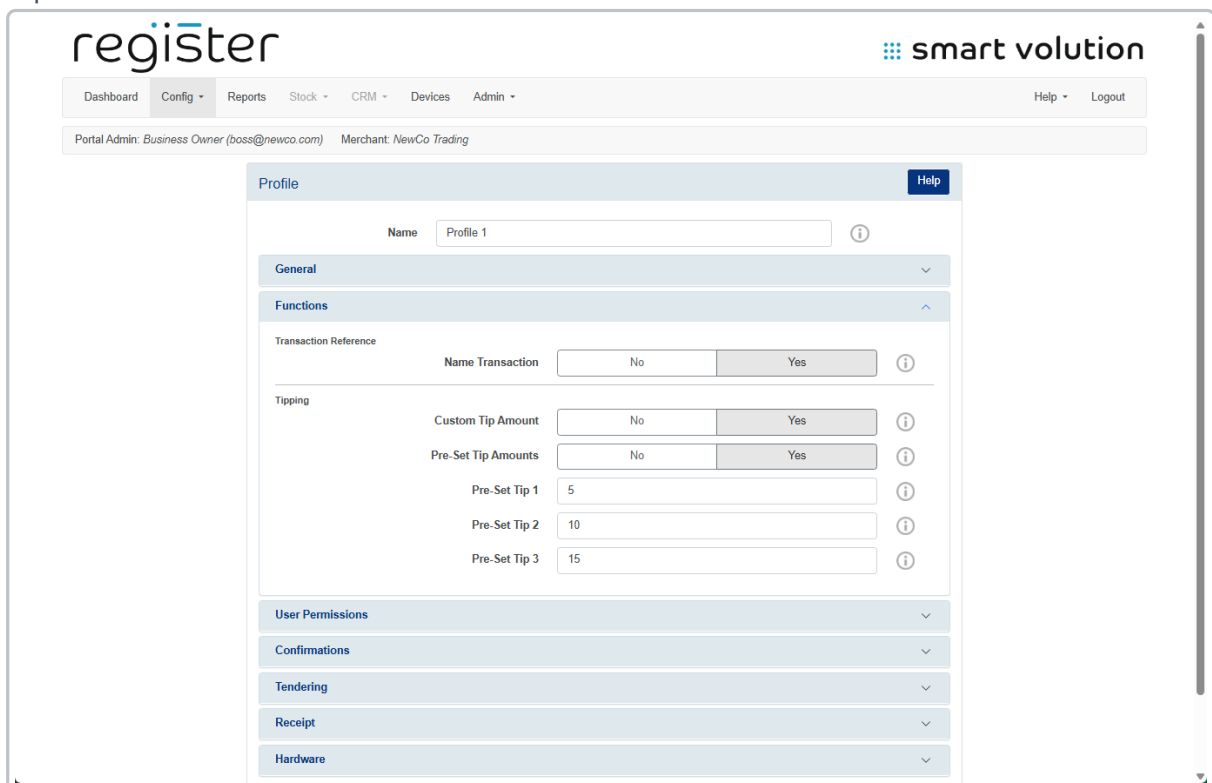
register

smart volution

Dashboard Config Reports Stock CRM Devices Admin Help Logout

Portal Admin: Business Owner (boss@newco.com) Merchant: NewCo Trading

Profile

Help

Name Profile 1

General

Functions

Transaction Reference

Name Transaction No Yes

Tipping

Custom Tip Amount No Yes

Pre-Set Tip Amounts No Yes

Pre-Set Tip 1 5

Pre-Set Tip 2 10

Pre-Set Tip 3 15

User Permissions

Confirmations

Tendering

Receipt

Hardware